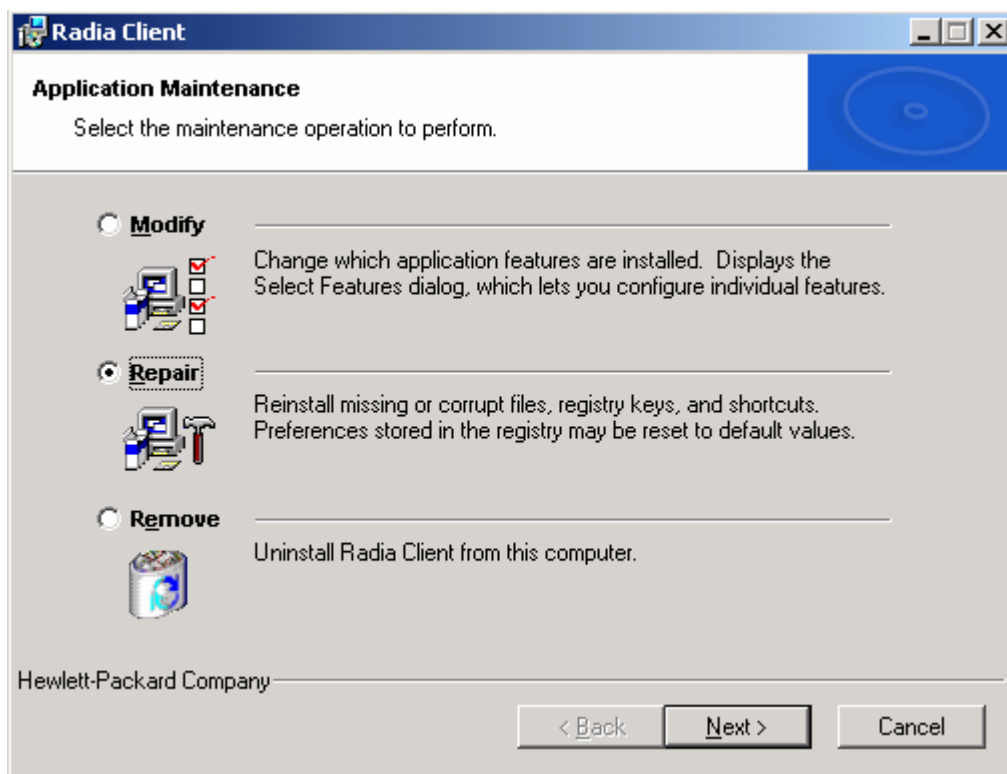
Radia Client

Application Maintenance

Select the maintenance operation to perform.

Modify

Change which application features are installed. Displays the Select Features dialog, which lets you configure individual features.

Repair

Reinstall missing or corrupt files, registry keys, and shortcuts. Preferences stored in the registry may be reset to default values.

Remove

Uninstall Radia Client from this computer.

Hewlett-Packard Company

< Back

Next >

Cancel